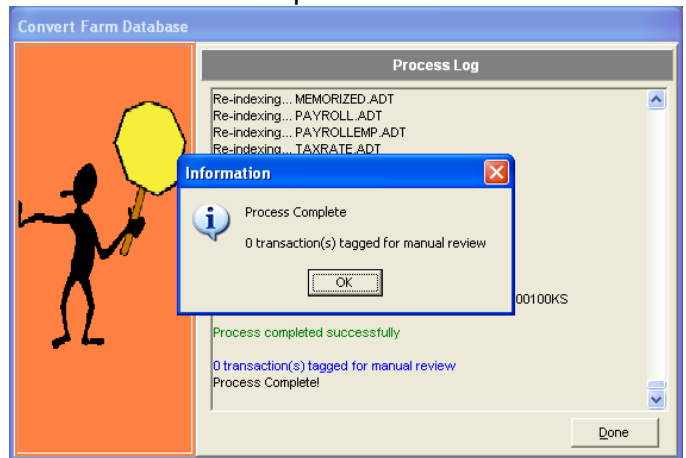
Convert Farm Database

Process Log

Re-indexing... MEMORIZED.ADT
Re-indexing... PAYROLL.ADT
Re-indexing... PAYROLLEMP.ADT
Re-indexing... TAXRATE.ADT

Information

Process Complete

0 transaction(s) tagged for manual review

OK

00100KS

Process completed successfully

0 transaction(s) tagged for manual review
Process Complete!

Done